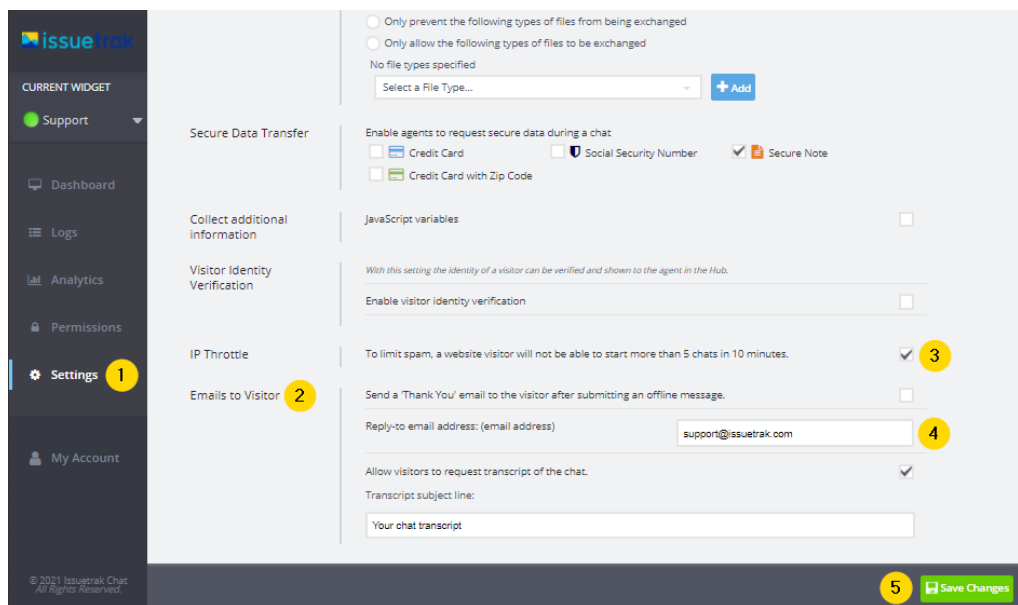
issuetrak

CURRENT WIDGET

Support

Dashboard

Logs

Analytics

Permissions

Settings 1

My Account

© 2021 Issuetrak Chat All Rights Reserved.

Only prevent the following types of files from being exchanged

Only allow the following types of files to be exchanged

No file types specified

Select a File Type...

Add

Secure Data Transfer

Enable agents to request secure data during a chat

Credit Card

Social Security Number

Secure Note

Credit Card with Zip Code

Collect additional information

JavaScript variables

Visitor Identity Verification

With this setting the identity of a visitor can be verified and shown to the agent in the Hub.

Enable visitor identity verification

IP Throttle

To limit spam, a website visitor will not be able to start more than 5 chats in 10 minutes.

3

Emails to Visitor 2

Send a 'Thank You' email to the visitor after submitting an offline message.

Reply-to email address: (email address)

support@issuetrak.com

4

Allow visitors to request transcript of the chat.

Transcript subject line:

Your chat transcript

5

Save Changes